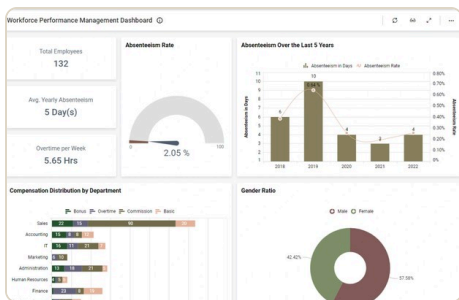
Workforce Performance Management Dashboard

Total Employees
132

Avg. Yearly Absenteeism
5 Day(s)

Overtime per Week
5.65 Hrs

Absenteeism Rate
0
100
2.05 %

Absenteeism Over the Last 5 Years
Absenteeism in Days
Absenteeism Rate
11
10
9
8
7
6
5
4
3
2
1
0
Absenteeism in Days
Absenteeism Rate
0.80%
0.70%
0.60%
0.50%
0.40%
0.30%
0.20%
0.10%
0%
6
10
4
3
4
2018
2019
2020
2021
2022

Compensation Distribution by Department
Bonus
Overtime
Commission
Basic
Sales
Accounting
IT
Marketing
Administration
Human Resources
Finance
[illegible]

Gender Ratio
Male
Female
42.42%
57.58%